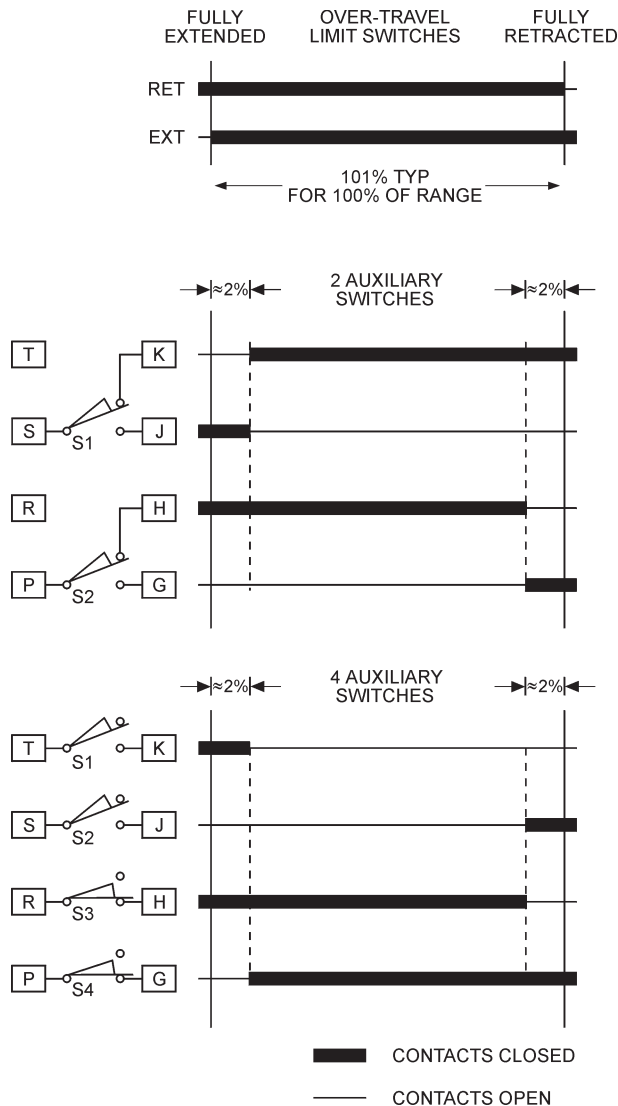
FULLY EXTENDED

OVER-TRAVEL LIMIT SWITCHES

FULLY RETRACTED

RET

EXT

101% TYP FOR 100% OF RANGE

≈2%

2 AUXILIARY SWITCHES

≈2%

T

K

S

S1

J

R

H

P

S2

G

≈2%

4 AUXILIARY SWITCHES

≈2%

T

S1

K

S

S2

J

R

S3

H

P

S4

G

CONTACTS CLOSED

CONTACTS OPEN